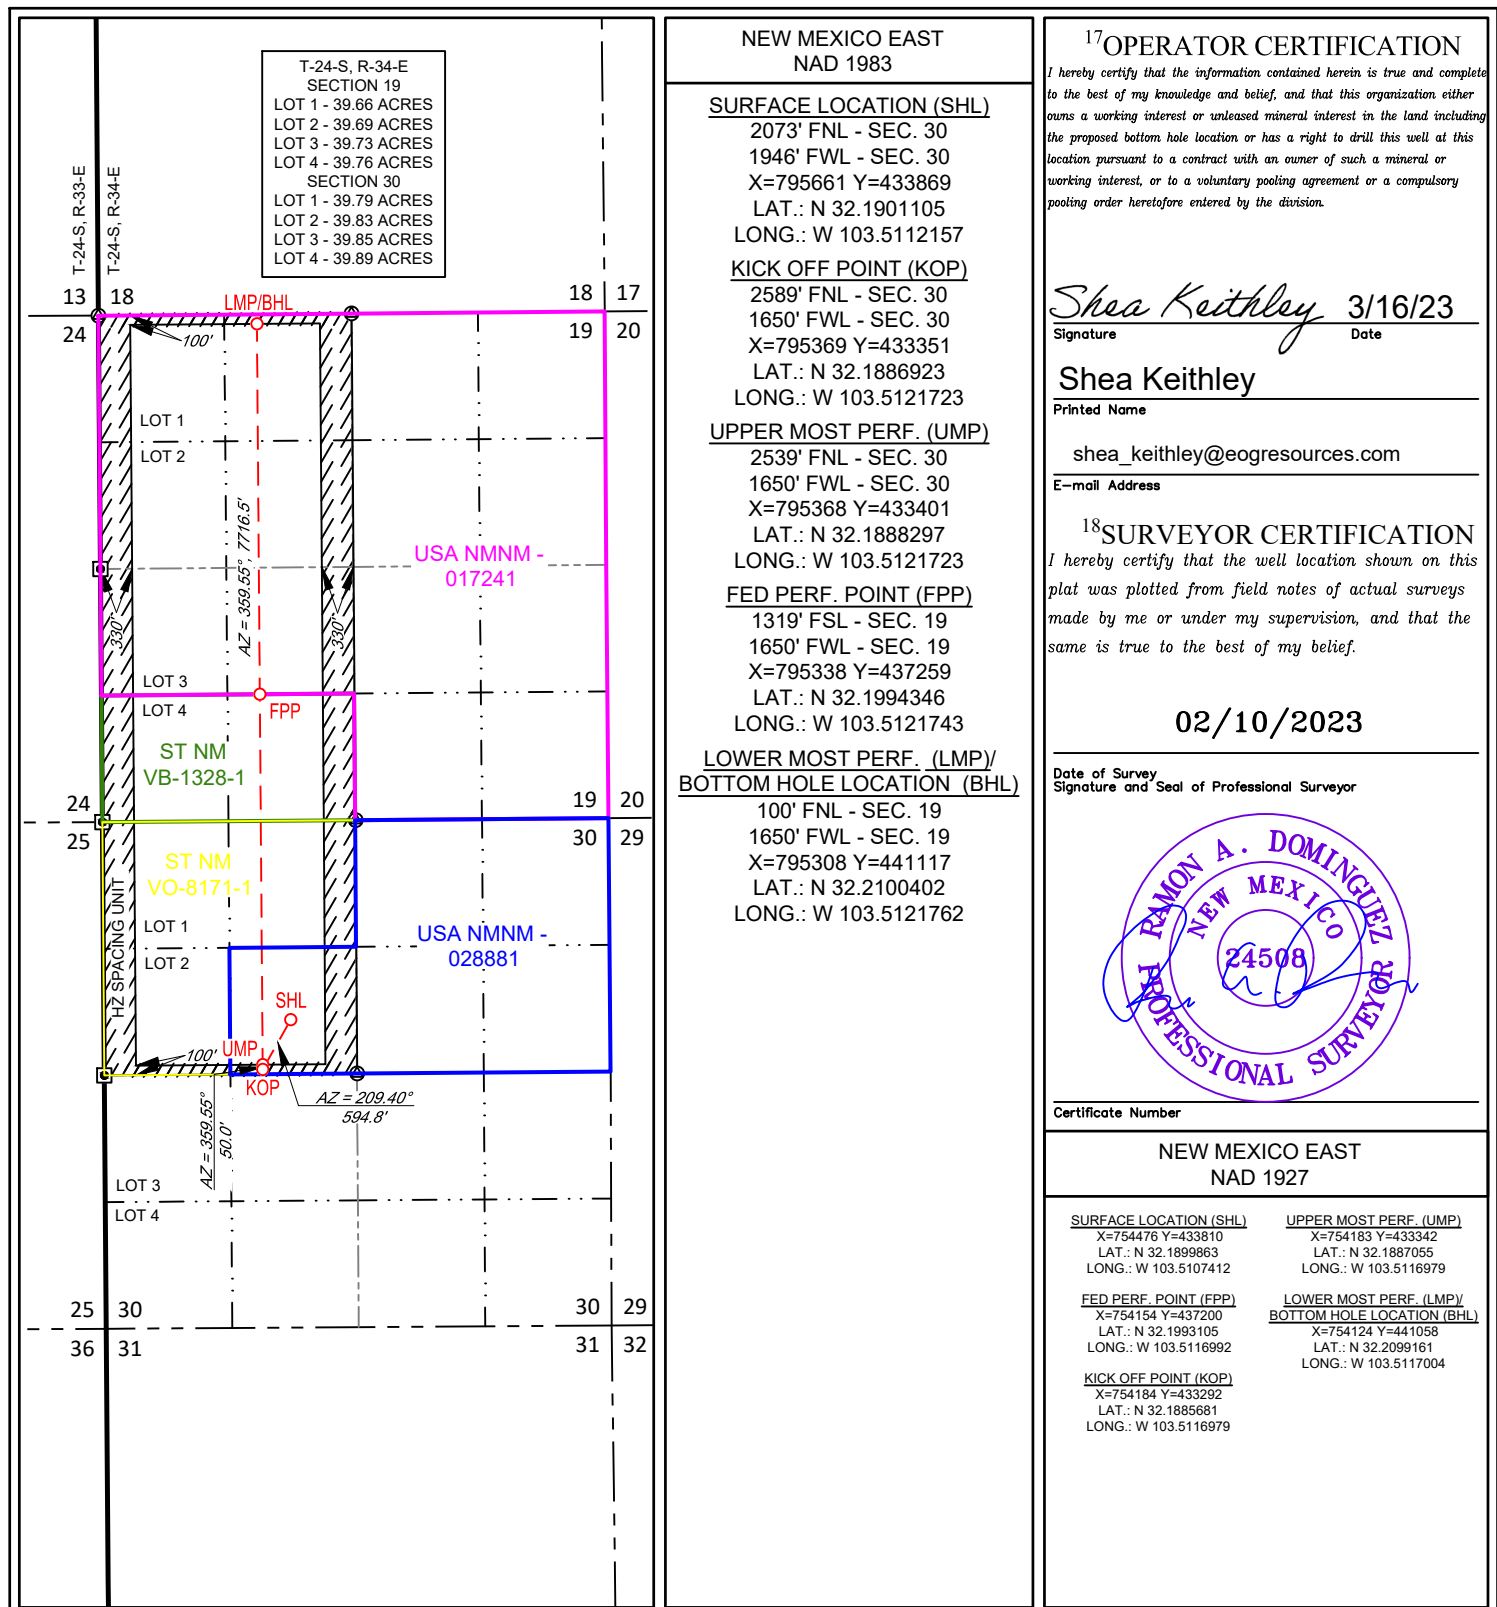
T-24-S, R-34-E
SECTION 19
LOT 1 - 39.66 ACRES
LOT 2 - 39.69 ACRES
LOT 3 - 39.73 ACRES
LOT 4 - 39.76 ACRES
SECTION 30
LOT 1 - 39.79 ACRES
LOT 2 - 39.83 ACRES
LOT 3 - 39.85 ACRES
LOT 4 - 39.89 ACRES

T-24-S, R-33-E
T-24-S, R-34-E

13 18 18 17
24 19 20
LMP/BHL
100'
LOT 1
LOT 2
AZ = 359.55°, 7716.5'
USA NMNM - 017241
330'
330'
LOT 3
LOT 4
FPP
ST NM VB-1328-1
24 19 20
25 30 29
ST NM VO-8171-1
HZ SPACING UNIT
LOT 1
LOT 2
USA NMNM - 028881
SHL
100' UMP
KOP
AZ = 209.40°
594.8'
AZ = 359.55°
50.0'
LOT 3
LOT 4
25 30 30 29
36 31 31 32

NEW MEXICO EAST
NAD 1983

SURFACE LOCATION (SHL)
2073' FNL - SEC. 30
1946' FWL - SEC. 30
X=795661 Y=433869
LAT.: N 32.1901105
LONG.: W 103.5112157

KICK OFF POINT (KOP)
2589' FNL - SEC. 30
1650' FWL - SEC. 30
X=795369 Y=433351
LAT.: N 32.1886923
LONG.: W 103.5121723

UPPER MOST PERF. (UMP)
2539' FNL - SEC. 30
1650' FWL - SEC. 30
X=795368 Y=433401
LAT.: N 32.1888297
LONG.: W 103.5121723

FED PERF. POINT (FPP)
1319' FSL - SEC. 19
1650' FWL - SEC. 19
X=795338 Y=437259
LAT.: N 32.1994346
LONG.: W 103.5121743

LOWER MOST PERF. (LMP)/
BOTTOM HOLE LOCATION (BHL)
100' FNL - SEC. 19
1650' FWL - SEC. 19
X=795308 Y=441117
LAT.: N 32.2100402
LONG.: W 103.5121762

$^{17}$OPERATOR CERTIFICATION
I hereby certify that the information contained herein is true and complete to the best of my knowledge and belief, and that this organization either owns a working interest or unleased mineral interest in the land including the proposed bottom hole location or has a right to drill this well at this location pursuant to a contract with an owner of such a mineral or working interest, or to a voluntary pooling agreement or a compulsory pooling order heretofore entered by the division.

Shea Keithley 3/16/23
Signature Date
Shea Keithley
Printed Name
shea_keithley@eogresources.com
E-mail Address

$^{18}$SURVEYOR CERTIFICATION
I hereby certify that the well location shown on this plat was plotted from field notes of actual surveys made by me or under my supervision, and that the same is true to the best of my belief.

02/10/2023
Date of Survey
Signature and Seal of Professional Surveyor
RAMON A. DOMINGUEZ
NEW MEXICO
24508
PROFESSIONAL SURVEYOR
Certificate Number

NEW MEXICO EAST
NAD 1927

SURFACE LOCATION (SHL)
X=754476 Y=433810
LAT.: N 32.1899863
LONG.: W 103.5107412

UPPER MOST PERF. (UMP)
X=754183 Y=433342
LAT.: N 32.1887055
LONG.: W 103.5116979

FED PERF. POINT (FPP)
X=754154 Y=437200
LAT.: N 32.1993105
LONG.: W 103.5116992

LOWER MOST PERF. (LMP)/
BOTTOM HOLE LOCATION (BHL)
X=754124 Y=441058
LAT.: N 32.2099161
LONG.: W 103.5117004

KICK OFF POINT (KOP)
X=754184 Y=433292
LAT.: N 32.1885681
LONG.: W 103.5116979